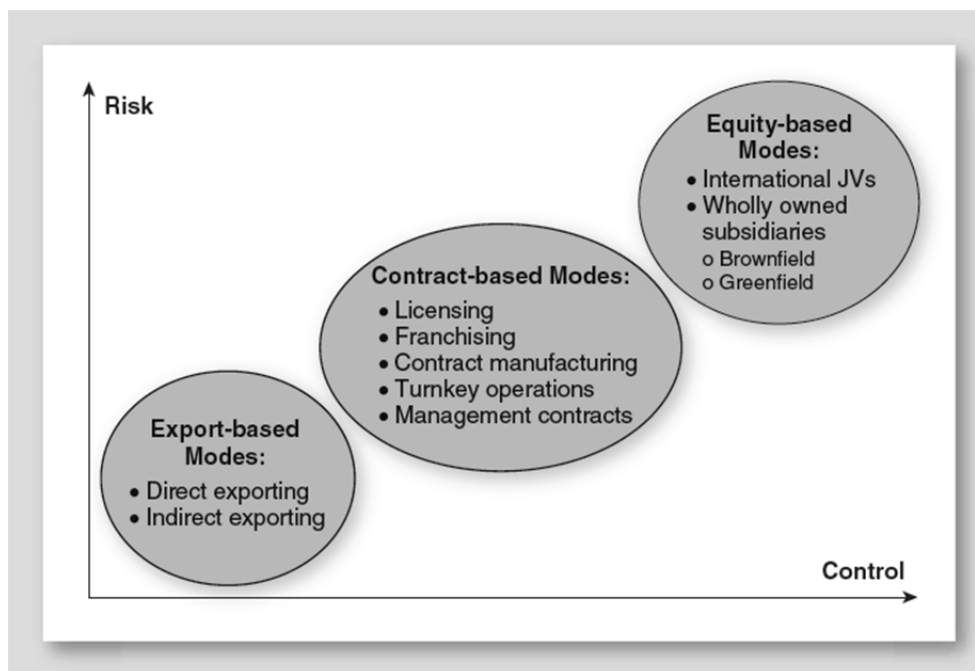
Risk

Equity-based Modes:
• International JVs
• Wholly owned subsidiaries
o Brownfield
o Greenfield

Contract-based Modes:
• Licensing
• Franchising
• Contract manufacturing
• Turnkey operations
• Management contracts

Export-based Modes:
• Direct exporting
• Indirect exporting

Control